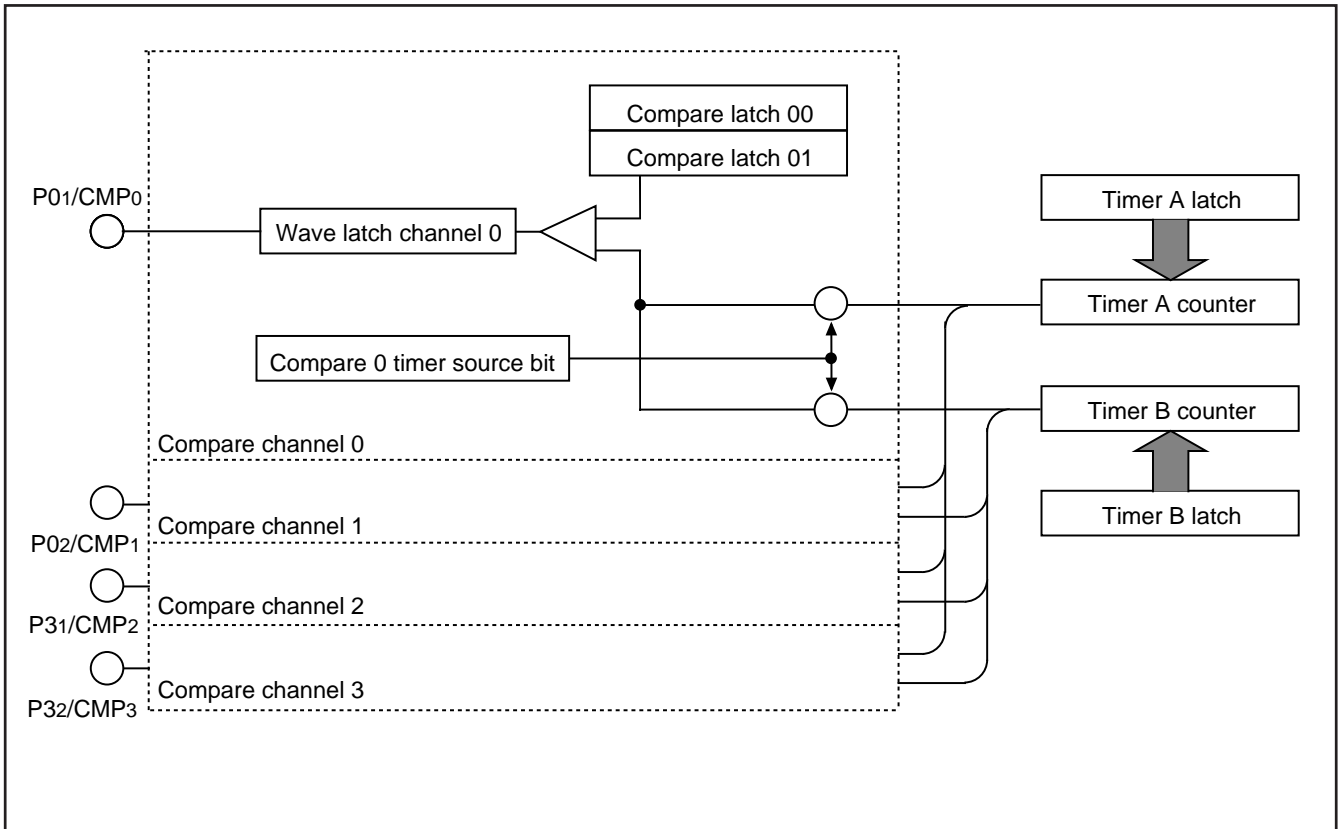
Compare latch 00
Compare latch 01
P01/CMP0
Wave latch channel 0
Timer A latch
Timer A counter
Compare 0 timer source bit
Timer B counter
Compare channel 0
Compare channel 1
Timer B latch
P02/CMP1
Compare channel 2
P31/CMP2
Compare channel 3
P32/CMP3